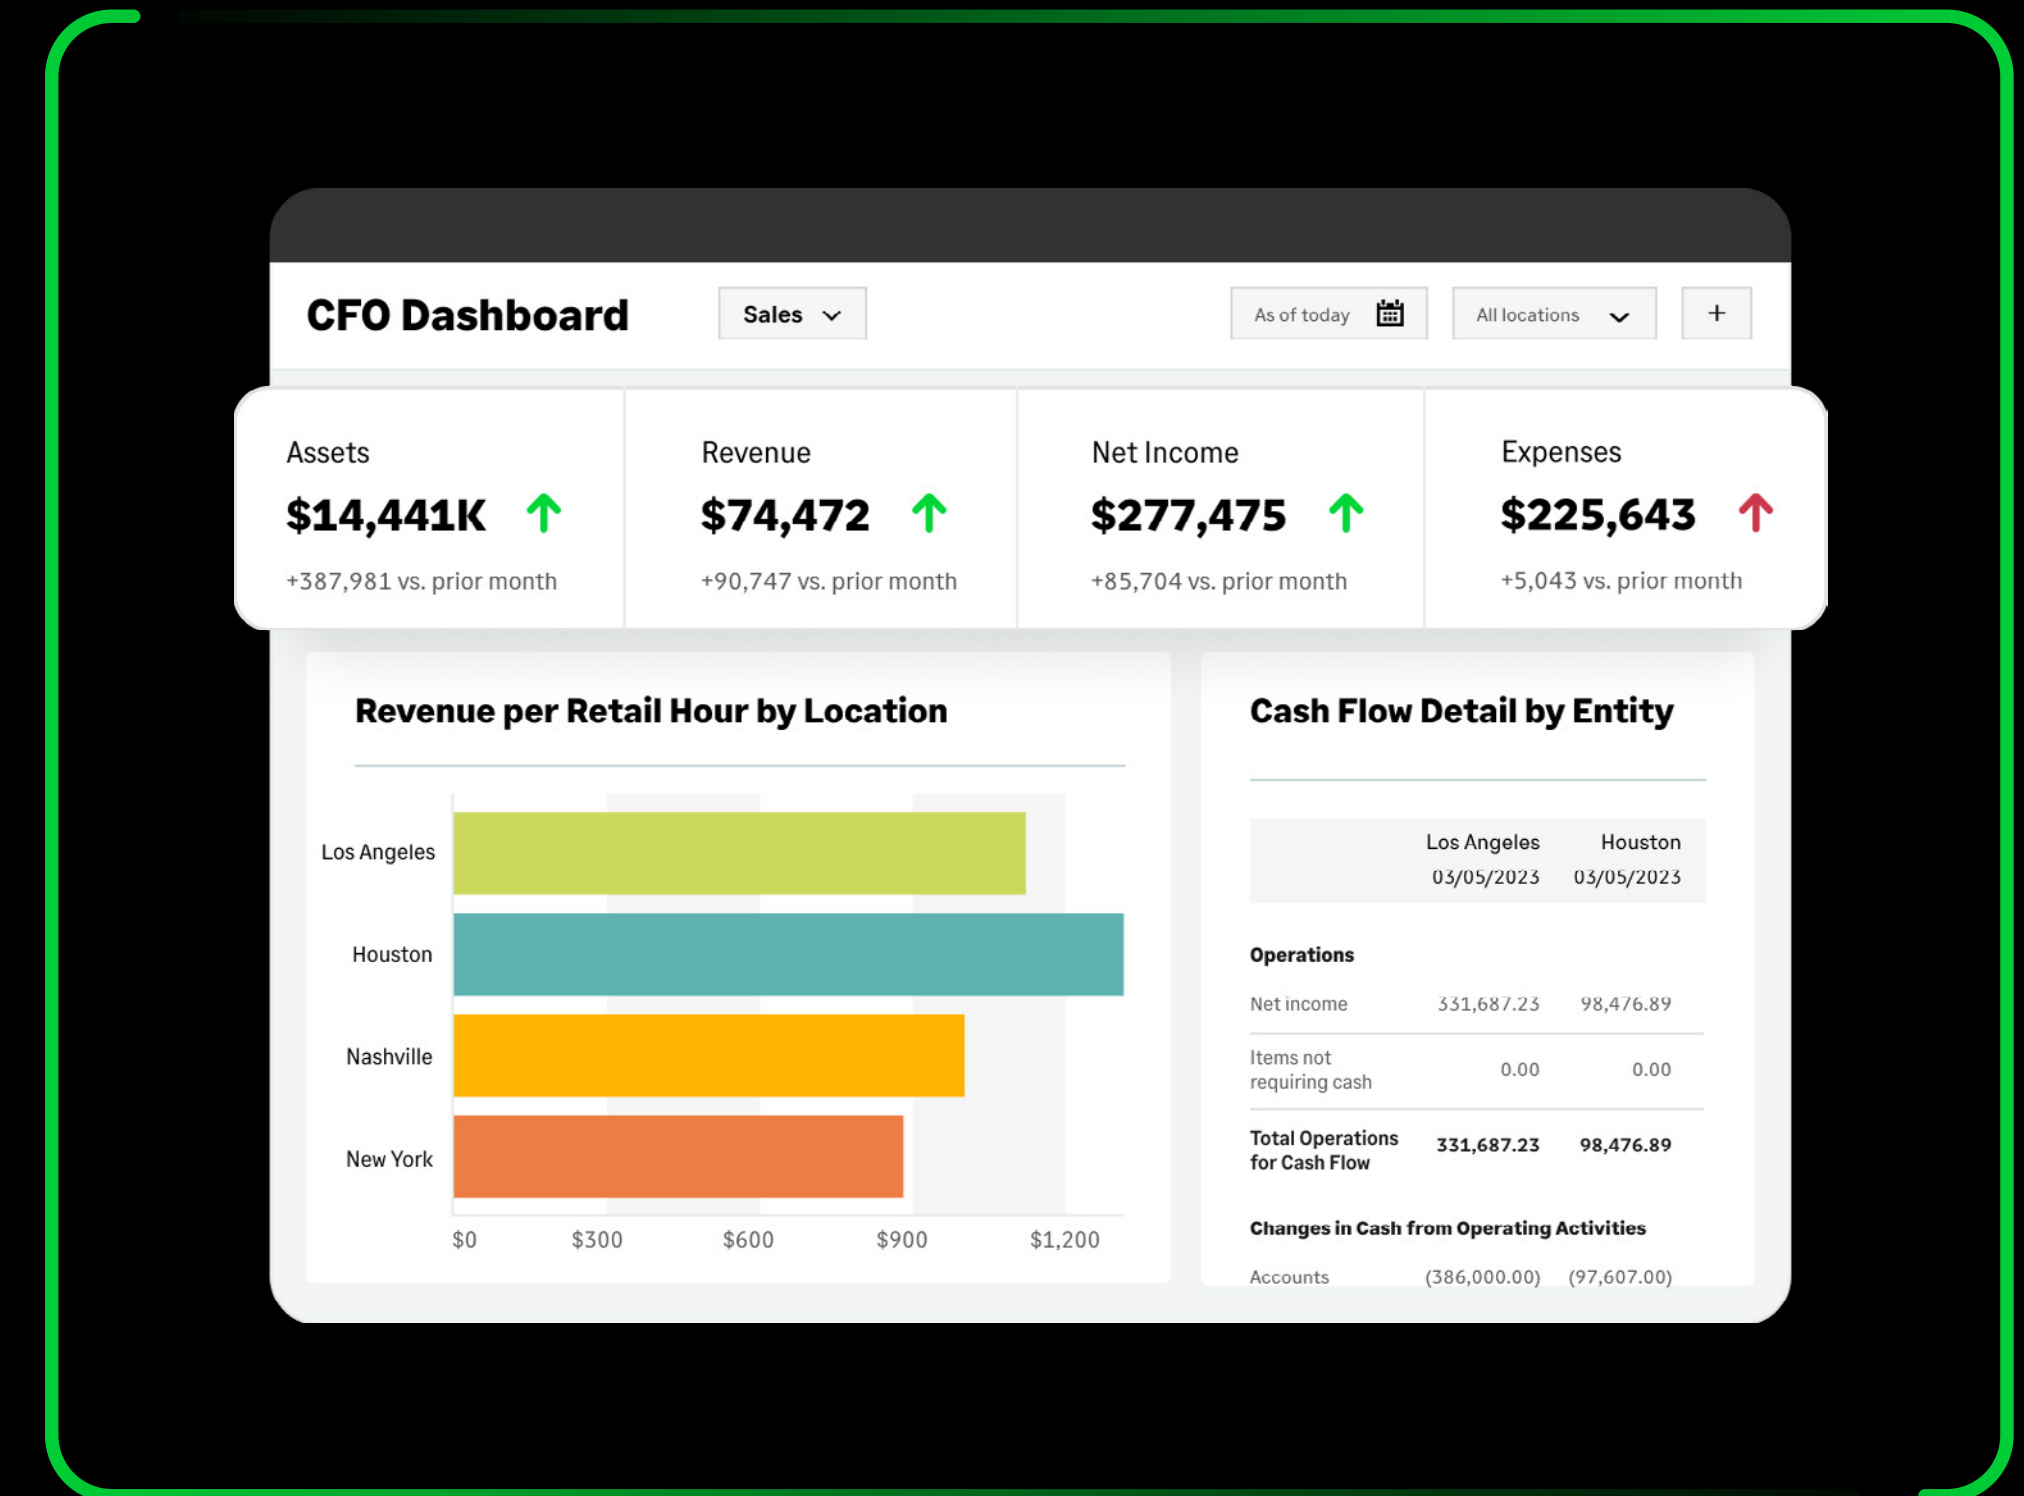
CFO Dashboard

Sales

As of today

All locations

+

Assets
$14,441K
+387,981 vs. prior month

Revenue
$74,472
+90,747 vs. prior month

Net Income
$277,475
+85,704 vs. prior month

Expenses
$225,643
+5,043 vs. prior month

Revenue per Retail Hour by Location

Los Angeles
Houston
Nashville
New York

$0 $300 $600 $900 $1,200

Cash Flow Detail by Entity

| | Los Angeles 03/05/2023 | Houston 03/05/2023 |
|---|---|---|
| **Operations** | | |
| Net income | 331,687.23 | 98,476.89 |
| Items not requiring cash | 0.00 | 0.00 |
| **Total Operations for Cash Flow** | **331,687.23** | **98,476.89** |
| **Changes in Cash from Operating Activities** | | |
| Accounts | (386,000.00) | (97,607.00) |